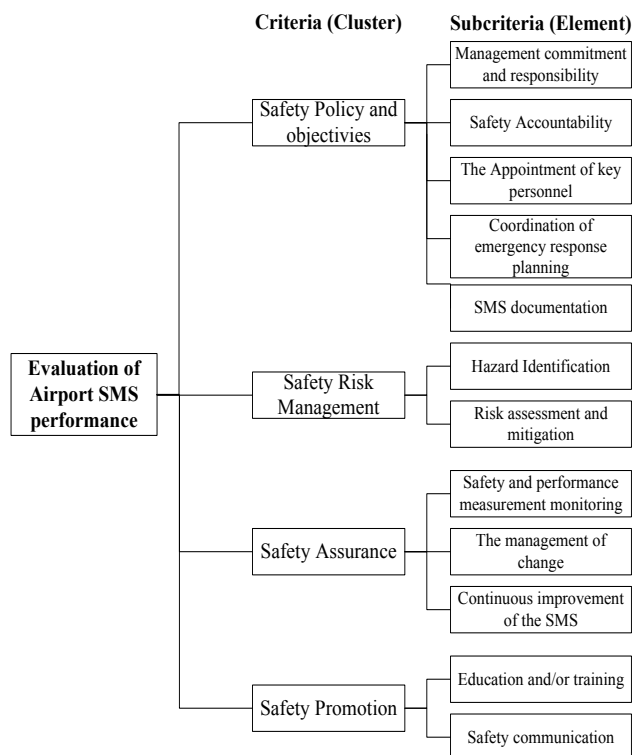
Criteria (Cluster)

Subcriteria (Element)

Evaluation of Airport SMS performance

Safety Policy and objectivies

Management commitment and responsibility

Safety Accountability

The Appointment of key personnel

Coordination of emergency response planning

SMS documentation

Safety Risk Management

Hazard Identification

Risk assessment and mitigation

Safety Assurance

Safety and performance measurement monitoring

The management of change

Continuous improvement of the SMS

Safety Promotion

Education and/or training

Safety communication